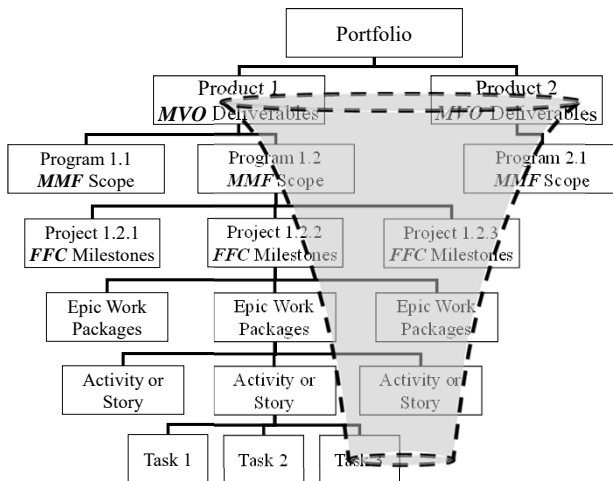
Portfolio

Product 1
***MVO*** Deliverables

Product 2
***MVO*** Deliverables

Program 1.1
***MMF*** Scope

Program 1.2
***MMF*** Scope

Program 2.1
***MMF*** Scope

Project 1.2.1
***FFC*** Milestones

Project 1.2.2
***FFC*** Milestones

Project 1.2.3
***FFC*** Milestones

Epic Work Packages

Epic Work Packages

Epic Work Packages

Activity or Story

Activity or Story

Activity or Story

Task 1

Task 2

Task 3